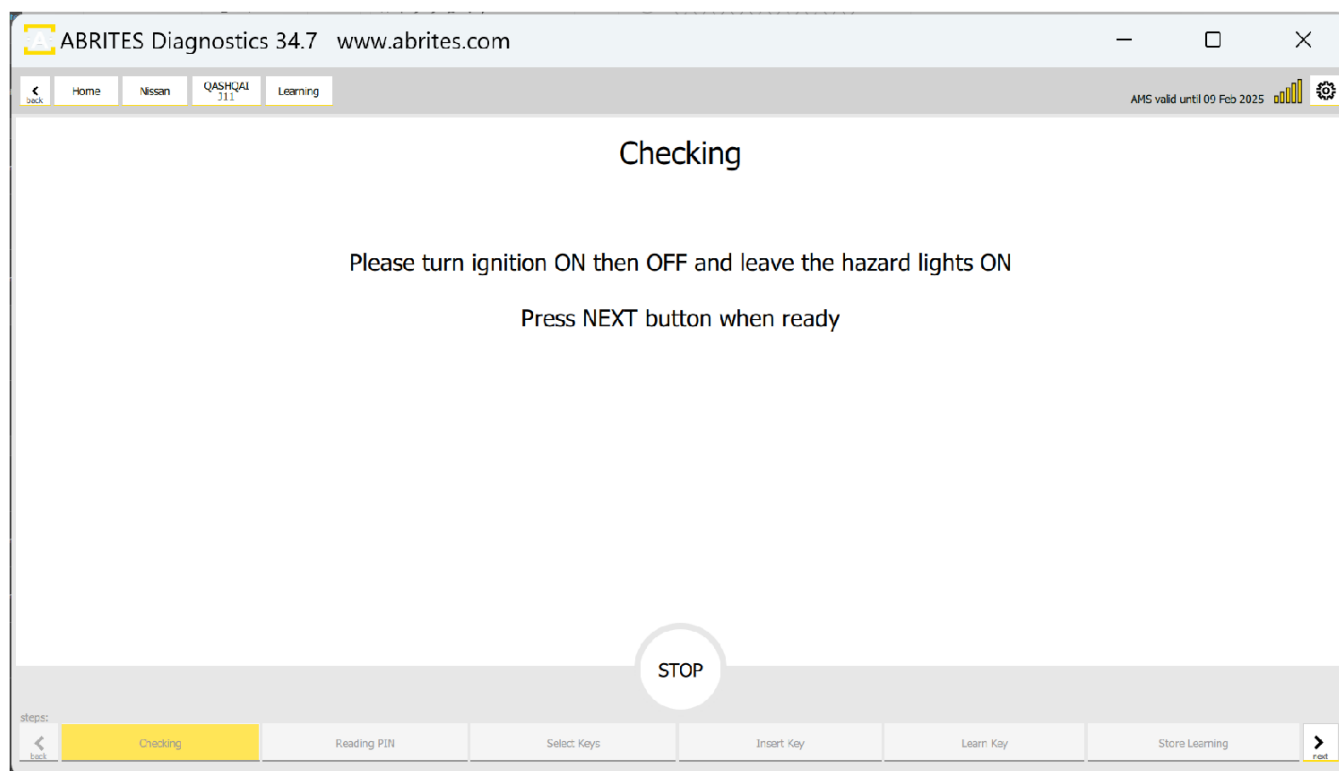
AS ABRITES Diagnostics 34.7 www.abrites.com

back Home Nissan QASHQAI J11 Learning

AMS valid until 09 Feb 2025

Checking

Please turn ignition ON then OFF and leave the hazard lights ON

Press NEXT button when ready

STOP

steps:

back Checking Reading PIN Select Keys Insert Key Learn Key Store Learning next